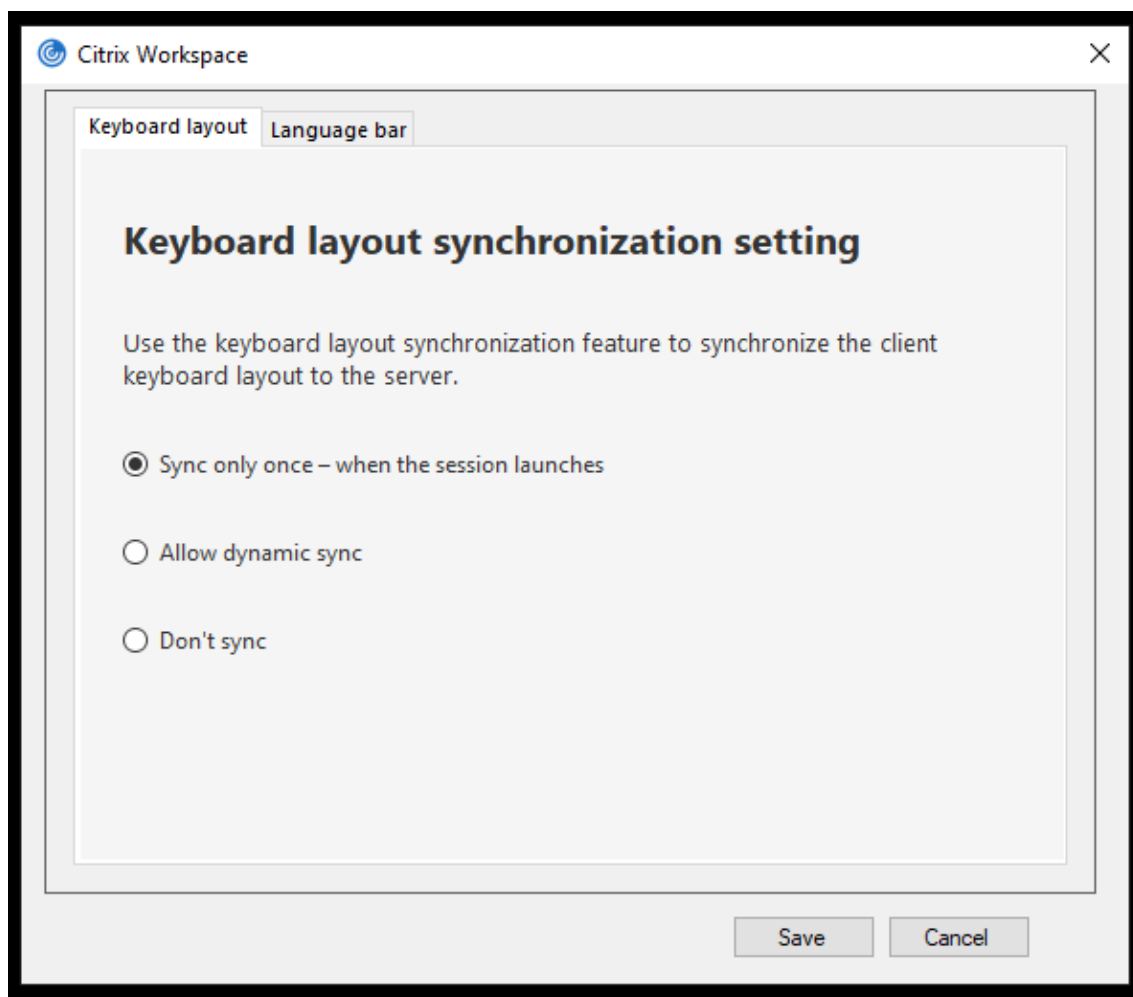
Citrix Workspace

Keyboard layout

Language bar

Keyboard layout synchronization setting

Use the keyboard layout synchronization feature to synchronize the client keyboard layout to the server.

Sync only once – when the session launches

Allow dynamic sync

Don't sync

Save

Cancel